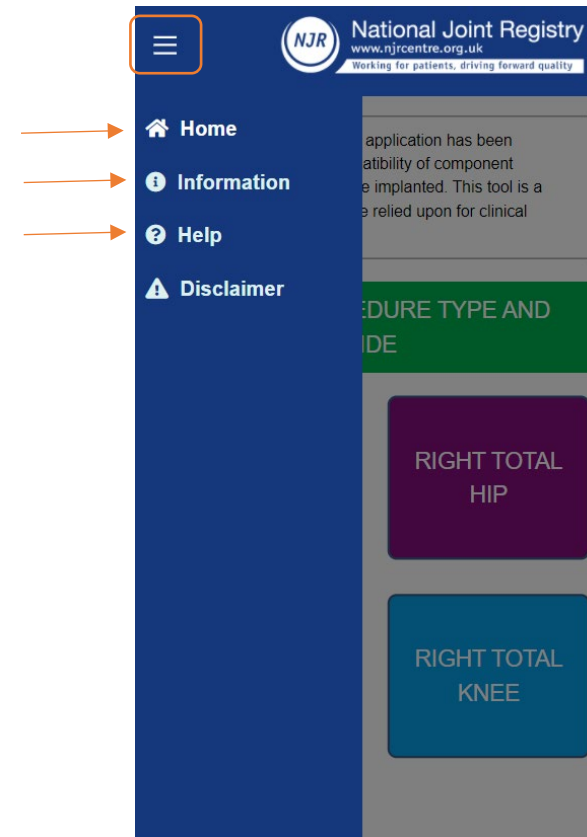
NJR National Joint Registry
www.njrcentre.org.uk
Working for patients, driving forward quality

Home
Information
Help
Disclaimer

application has been
atibility of component
e implanted. This tool is a
e relied upon for clinical

EDURE TYPE AND
IDE

RIGHT TOTAL HIP

RIGHT TOTAL KNEE